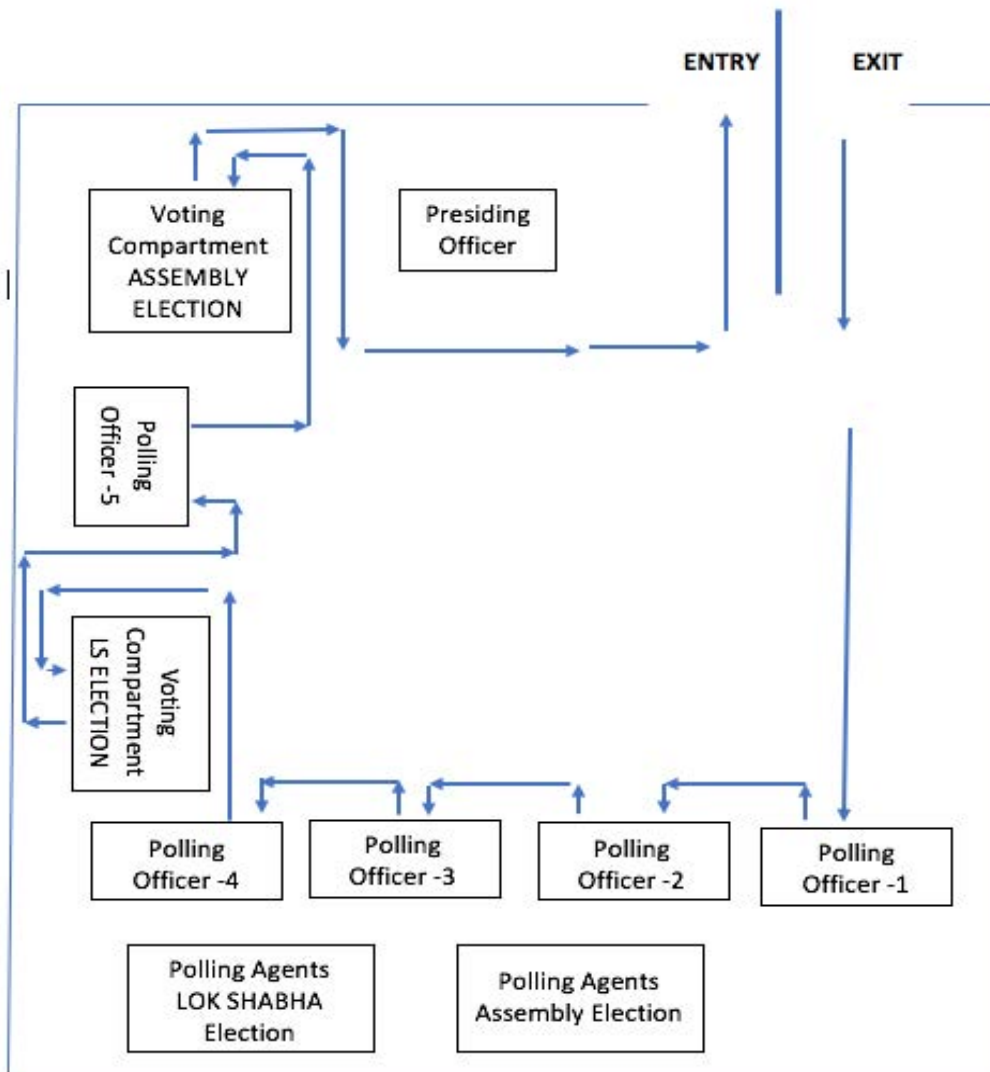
ENTRY

EXIT

Voting Compartment ASSEMBLY ELECTION

Presiding Officer

Polling Officer -5

Voting Compartment LS ELECTION

Polling Officer -4

Polling Officer -3

Polling Officer -2

Polling Officer -1

Polling Agents LOK SHABHA Election

Polling Agents Assembly Election